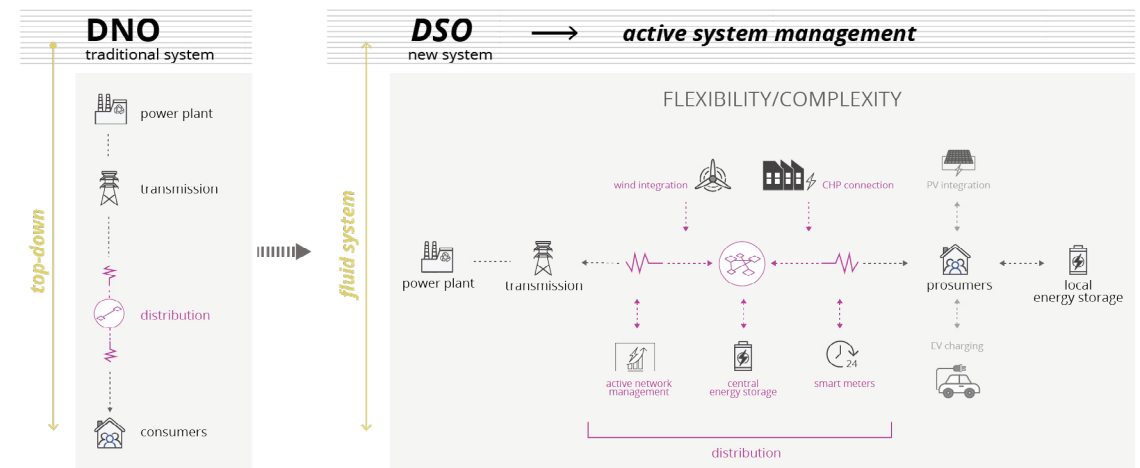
DNO
traditional system

top-down

power plant

transmission

distribution

consumers

DSO → active system management
new system

fluid system

FLEXIBILITY/COMPLEXITY

wind integration

CHP connection

PV integration

power plant

transmission

prosumers

local energy storage

EV charging

active network management

central energy storage

smart meters

24

distribution